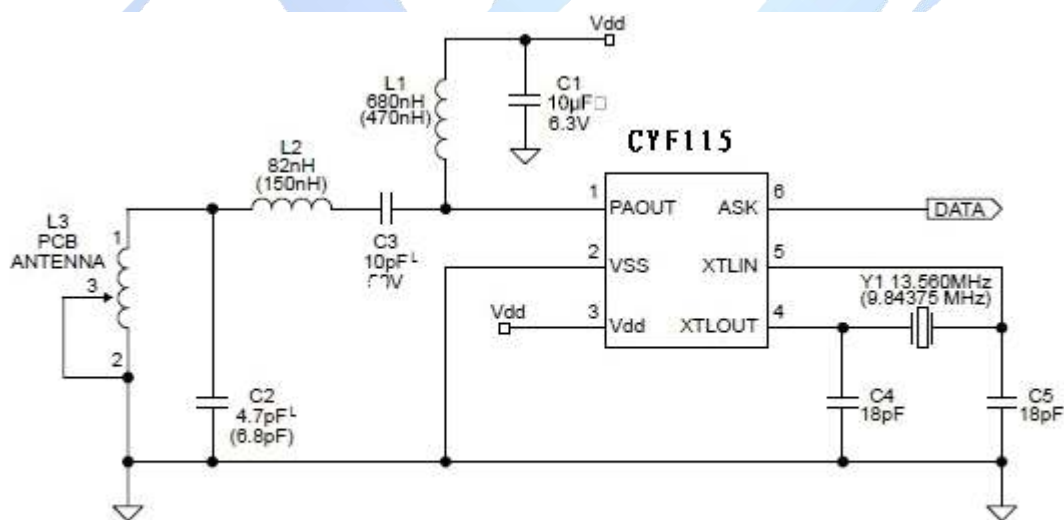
Vdd

L1
680nH
(470nH)

C1
10µF
6.3V

CYF115

L2
82nH
(150nH)

L3
PCB
ANTENNA

1
3
2

C3
10pF
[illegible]V

1 PAOUT
ASK 6
DATA

2 VSS
XTLIN 5

Vdd
3 Vdd
XTLOUT 4

Y1 13.560MHz
(9.84375 MHz)

C2
4.7pF
(6.8pF)

C4
18pF

C5
18pF